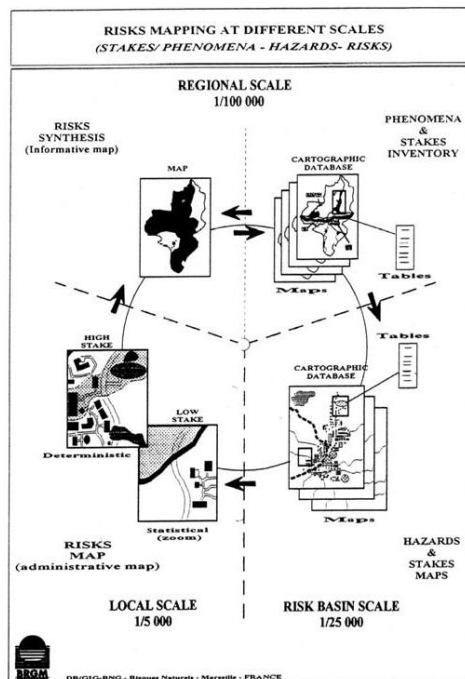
RISKS MAPPING AT DIFFERENT SCALES
(STAKES/ PHENOMENA - HAZARDS- RISKS)

REGIONAL SCALE
1/100 000

RISKS SYNTHESIS
(Informative map)

PHENOMENA & STAKES INVENTORY

MAP

CARTOGRAPHIC DATABASE

Tables

Maps

Tables

HIGH STAKE

LOW STAKE

CARTOGRAPHIC DATABASE

Deterministic

Statistical (zoom)

Maps

RISKS MAP
(administrative map)

HAZARDS & STAKES MAPS

LOCAL SCALE
1/5 000

RISK BASIN SCALE
1/25 000

BRGM

DR/GIG-RNG - Risques Naturels - Marseille - FRANCE